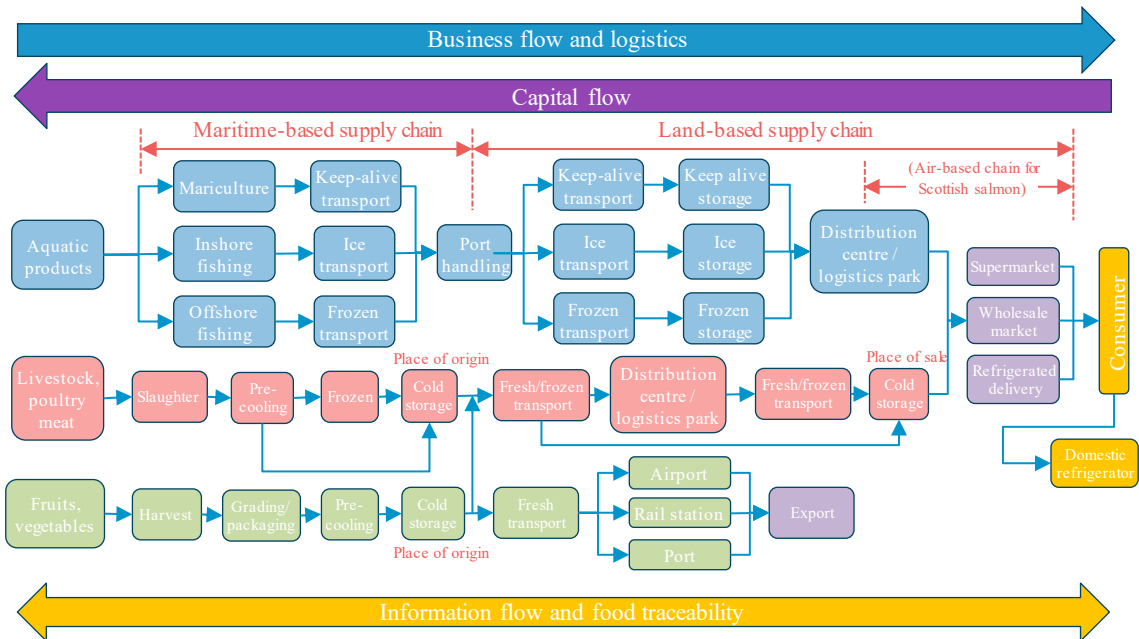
Business flow and logistics

Capital flow

Maritime-based supply chain

Land-based supply chain

(Air-based chain for Scottish salmon)

Aquatic products

Mariculture

Keep-alive transport

Inshore fishing

Ice transport

Offshore fishing

Frozen transport

Port handling

Keep-alive transport

Keep alive storage

Ice transport

Ice storage

Frozen transport

Frozen storage

Distribution centre / logistics park

Supermarket

Wholesale market

Refrigerated delivery

Consumer

Domestic refrigerator

Livestock, poultry meat

Slaughter

Pre-cooling

Frozen

Place of origin

Cold storage

Fresh/frozen transport

Distribution centre / logistics park

Fresh/frozen transport

Place of sale

Cold storage

Fruits, vegetables

Harvest

Grading/ packaging

Pre-cooling

Cold storage

Place of origin

Fresh transport

Airport

Rail station

Port

Export

Information flow and food traceability